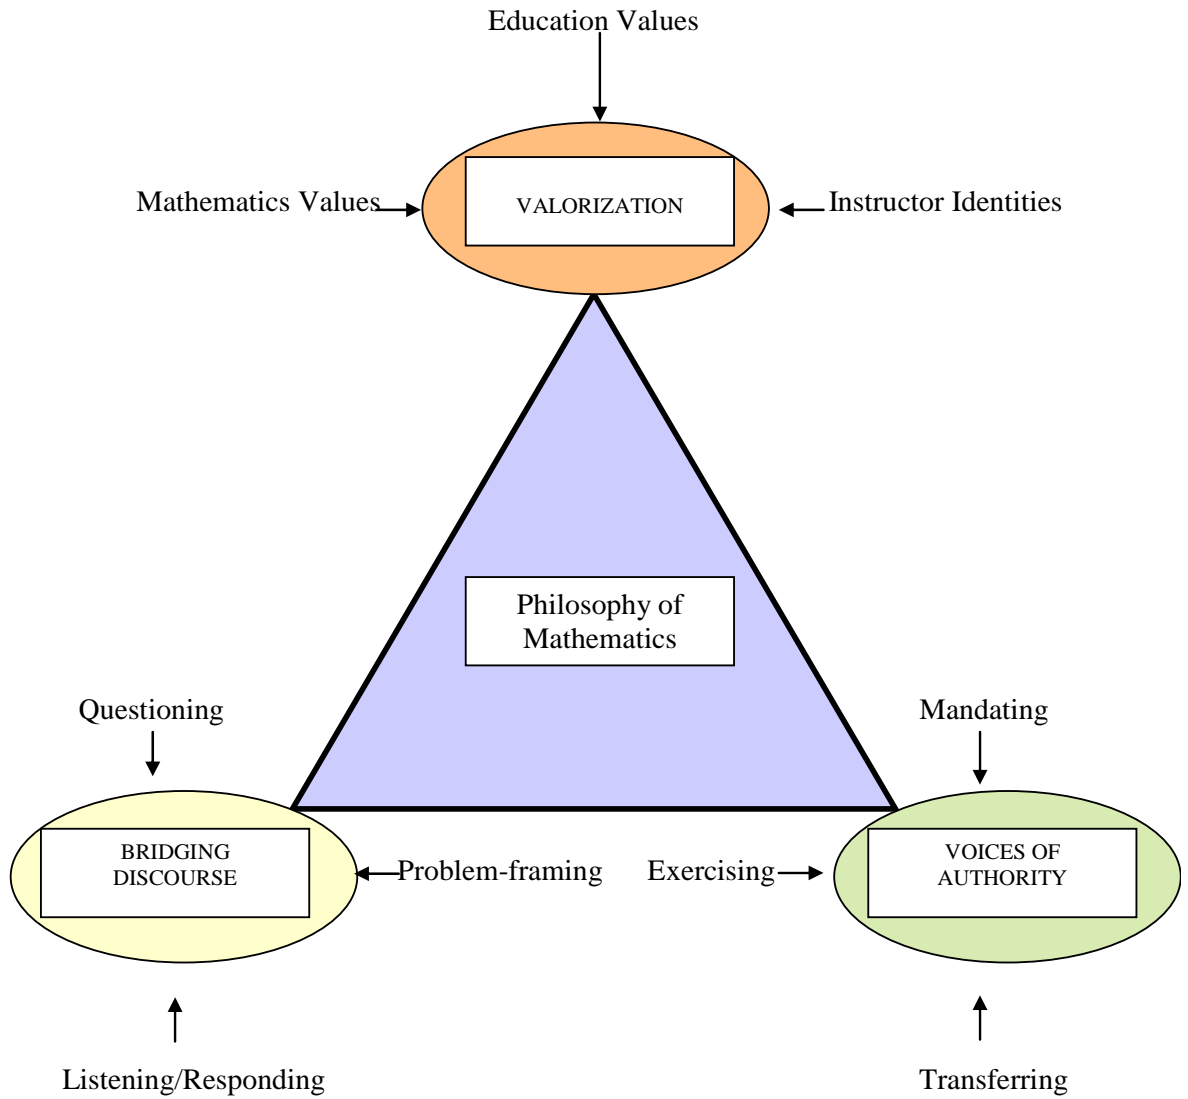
Education Values

Mathematics Values

VALORIZATION

Instructor Identities

Philosophy of Mathematics

Questioning

Mandating

BRIDGING DISCOURSE

Problem-framing

Exercising

VOICES OF AUTHORITY

Listening/Responding

Transferring